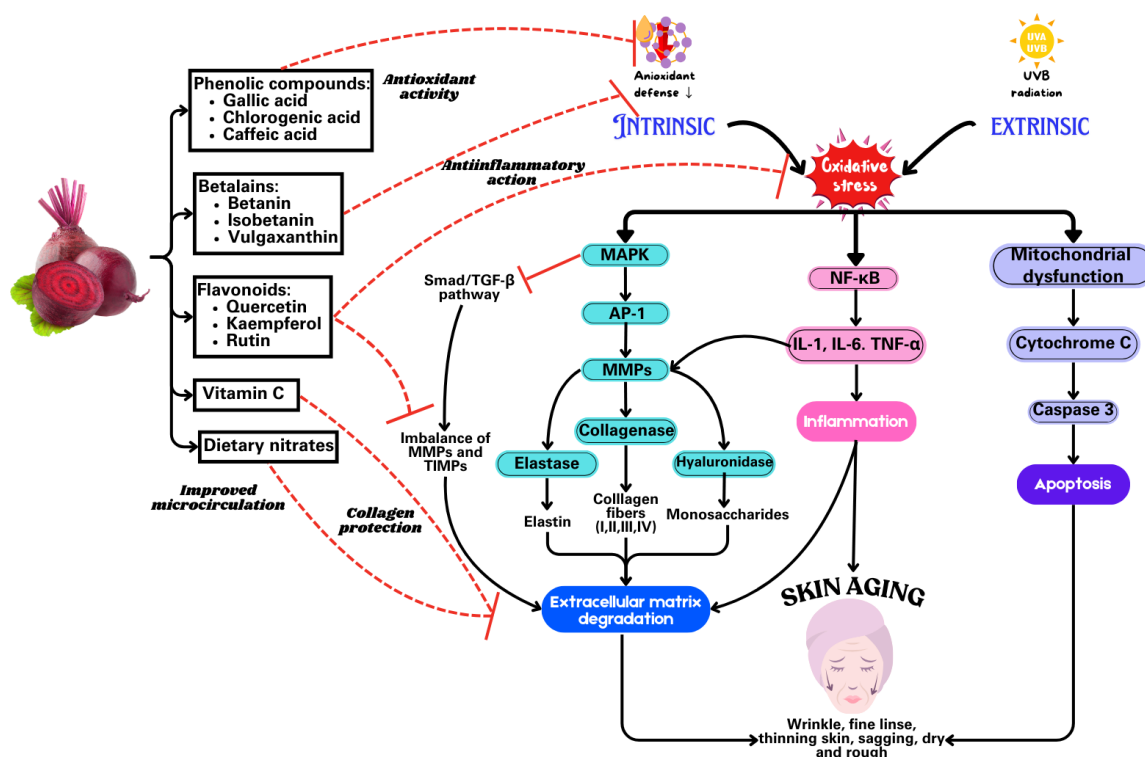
Anioxidant defense ↓

UVA UVB

UVB radiation

INTRINSIC

EXTRINSIC

Oxidative stress

Phenolic compounds:
• Gallic acid
• Chlorogenic acid
• Caffeic acid

Antioxidant activity

Betalains:
• Betanin
• Isobetanin
• Vulgaxanthin

Antiinflammatory action

Flavonoids:
• Quercetin
• Kaempferol
• Rutin

Vitamin C

Dietary nitrates

Improved microcirculation

Collagen protection

Smad/TGF-β pathway

Imbalance of MMPs and TIMPs

MAPK

AP-1

MMPs

Collagenase

Elastase

Hyaluronidase

Elastin

Colllagen fibers (I,II,III,IV)

Monosaccharides

NF-κB

IL-1, IL-6. TNF-α

Inflammation

Mitochondrial dysfunction

Cytochrome C

Caspase 3

Apoptosis

Extracellular matrix degradation

SKIN AGING

Wrinkle, fine linse, thinning skin, sagging, dry and rough